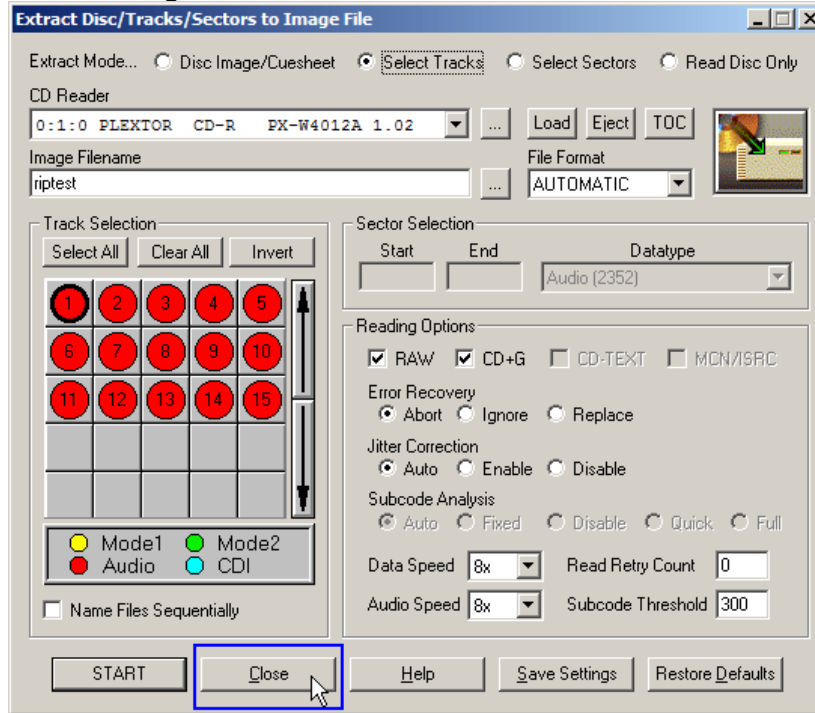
Extract Disc/Tracks/Sectors to Image File

Extract Mode... Disc Image/Cuesheet Select Tracks Select Sectors Read Disc Only

CD Reader
0:1:0 PLEXTOR CD-R PX-W4012A 1.02 ... Load Eject TOC

Image Filename
riptest ...

File Format
AUTOMATIC

Track Selection
Select All Clear All Invert

| 1 | 2 | 3 | 4 | 5 |
|---|---|---|---|---|
| 6 | 7 | 8 | 9 | 10 |
| 11 | 12 | 13 | 14 | 15 |

Mode1 Mode2
Audio CDI

Name Files Sequentially

Sector Selection
Start End Datatype
Audio (2352)

Reading Options
RAW CD+G CD-TEXT MCN/ISRC

Error Recovery
Abort Ignore Replace

Jitter Correction
Auto Enable Disable

Subcode Analysis
Auto Fixed Disable Quick Full

Data Speed 8x Read Retry Count 0
Audio Speed 8x Subcode Threshold 300

START Close Help Save Settings Restore Defaults